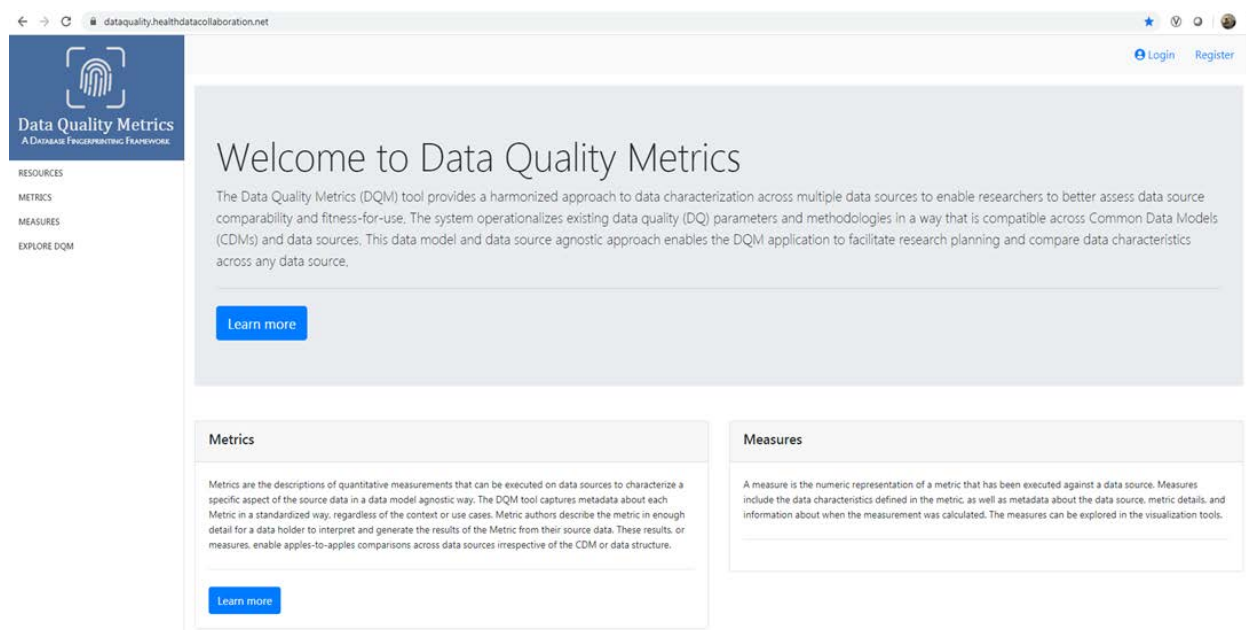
dataquality.healthdatacollaboration.net

Data Quality Metrics
A Database Fingerprinting Framework

RESOURCES
METRICS
MEASURES
EXPLORE DQM

Login Register

Welcome to Data Quality Metrics

The Data Quality Metrics (DQM) tool provides a harmonized approach to data characterization across multiple data sources to enable researchers to better assess data source comparability and fitness-for-use. The system operationalizes existing data quality (DQ) parameters and methodologies in a way that is compatible across Common Data Models (CDMs) and data sources. This data model and data source agnostic approach enables the DQM application to facilitate research planning and compare data characteristics across any data source.

Learn more

Metrics

Metrics are the descriptions of quantitative measurements that can be executed on data sources to characterize a specific aspect of the source data in a data model agnostic way. The DQM tool captures metadata about each Metric in a standardized way, regardless of the context or use cases. Metric authors describe the metric in enough detail for a data holder to interpret and generate the results of the Metric from their source data. These results, or measures, enable apples-to-apples comparisons across data sources irrespective of the CDM or data structure.

Learn more

Measures

A measure is the numeric representation of a metric that has been executed against a data source. Measures include the data characteristics defined in the metric, as well as metadata about the data source, metric details, and information about when the measurement was calculated. The measures can be explored in the visualization tools.